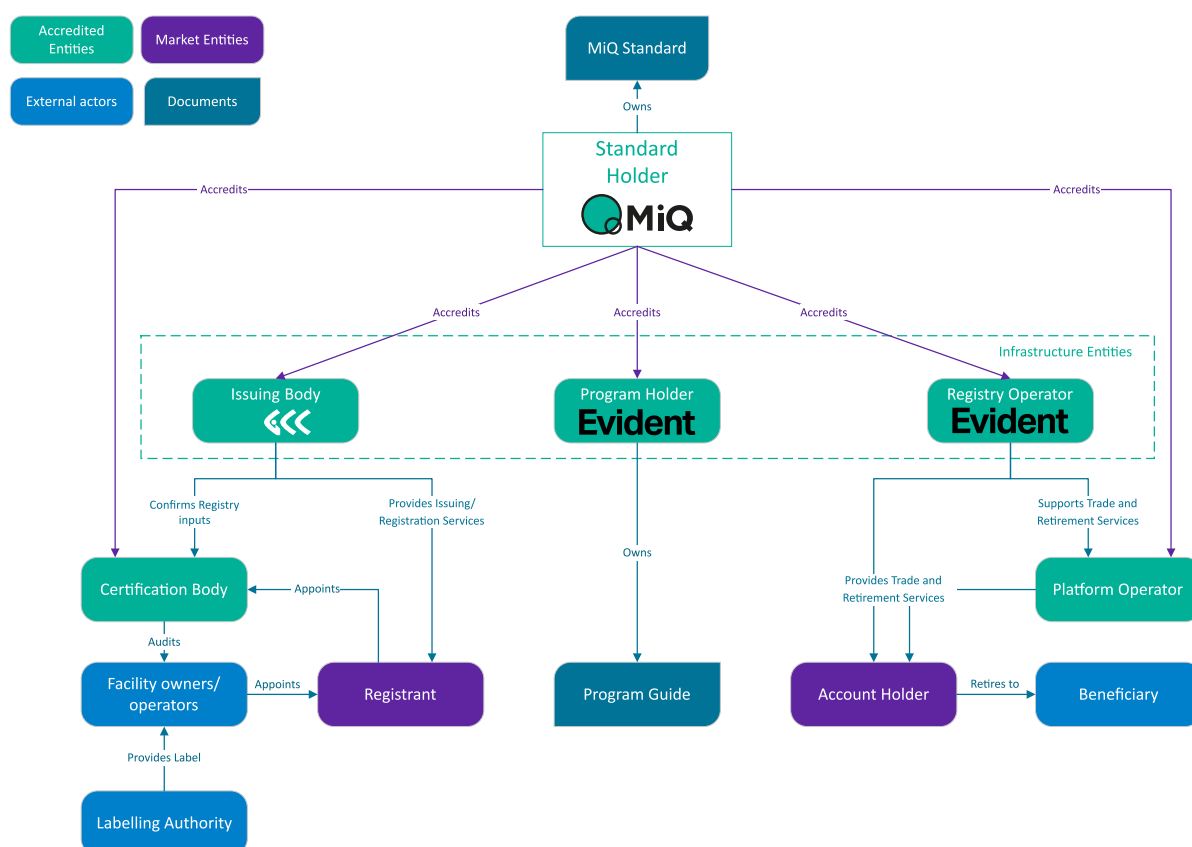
Accredited Entities

Market Entities

External actors

Documents

MiQ Standard

Owns

Standard Holder

MiQ

Accredits

Accredits

Accredits

Accredits

Accredits

Infrastructure Entities

Issuing Body

Program Holder
Evident

Registry Operator
Evident

Confirms Registry inputs

Provides Issuing/ Registration Services

Owns

Supports Trade and Retirement Services

Certification Body

Appoints

Provides Trade and Retirement Services

Platform Operator

Audits

Facility owners/ operators

Appoints

Registrant

Program Guide

Account Holder

Retires to

Beneficiary

Provides Label

Labelling Authority